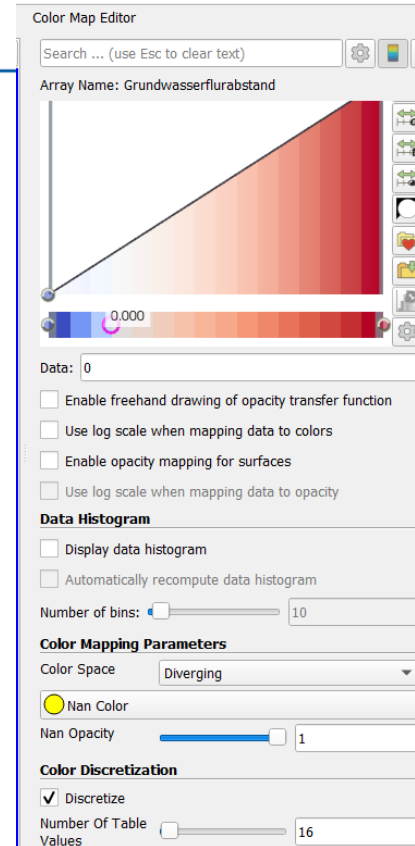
Color Map Editor

Search ... (use Esc to clear text)

Array Name: Grundwasserflurabstand

0.000

Data: 0

Enable freehand drawing of opacity transfer function

Use log scale when mapping data to colors

Enable opacity mapping for surfaces

Use log scale when mapping data to opacity

Data Histogram

Display data histogram

Automatically recompute data histogram

Number of bins: 10

Color Mapping Parameters

Color Space Diverging

Nan Color

Nan Opacity 1

Color Discretization

Discretize

Number Of Table Values 16